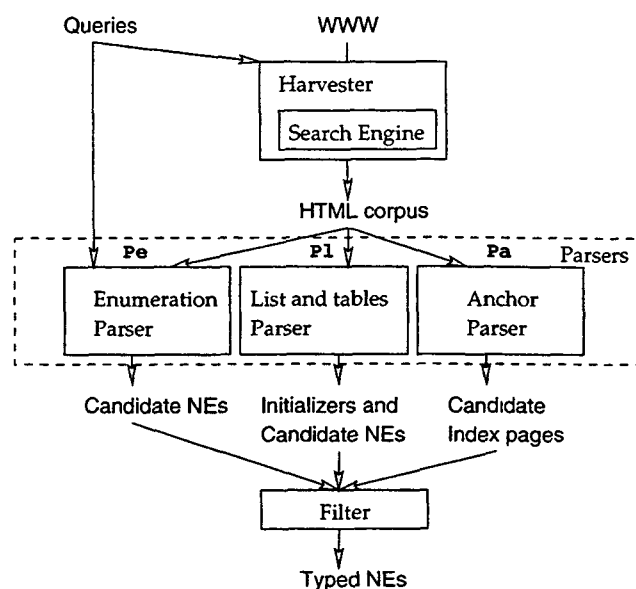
Queries

WWW

Harvester

Search Engine

HTML corpus

Pe

Pl

Pa

Parsers

Enumeration Parser

List and tables Parser

Anchor Parser

Candidate NEs

Initializers and Candidate NEs

Candidate Index pages

Filter

Typed NEs